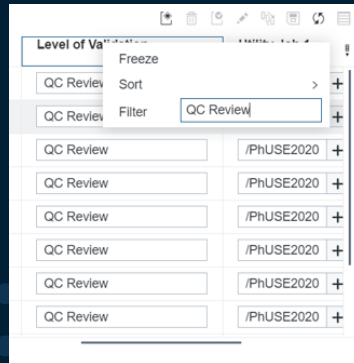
Level of Vali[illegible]

Freeze
Sort >
Filter QC Review

QC Review +
QC Review +
QC Review /PhUSE2020 +
QC Review /PhUSE2020 +
QC Review /PhUSE2020 +
QC Review /PhUSE2020 +
QC Review /PhUSE2020 +
QC Review /PhUSE2020 +